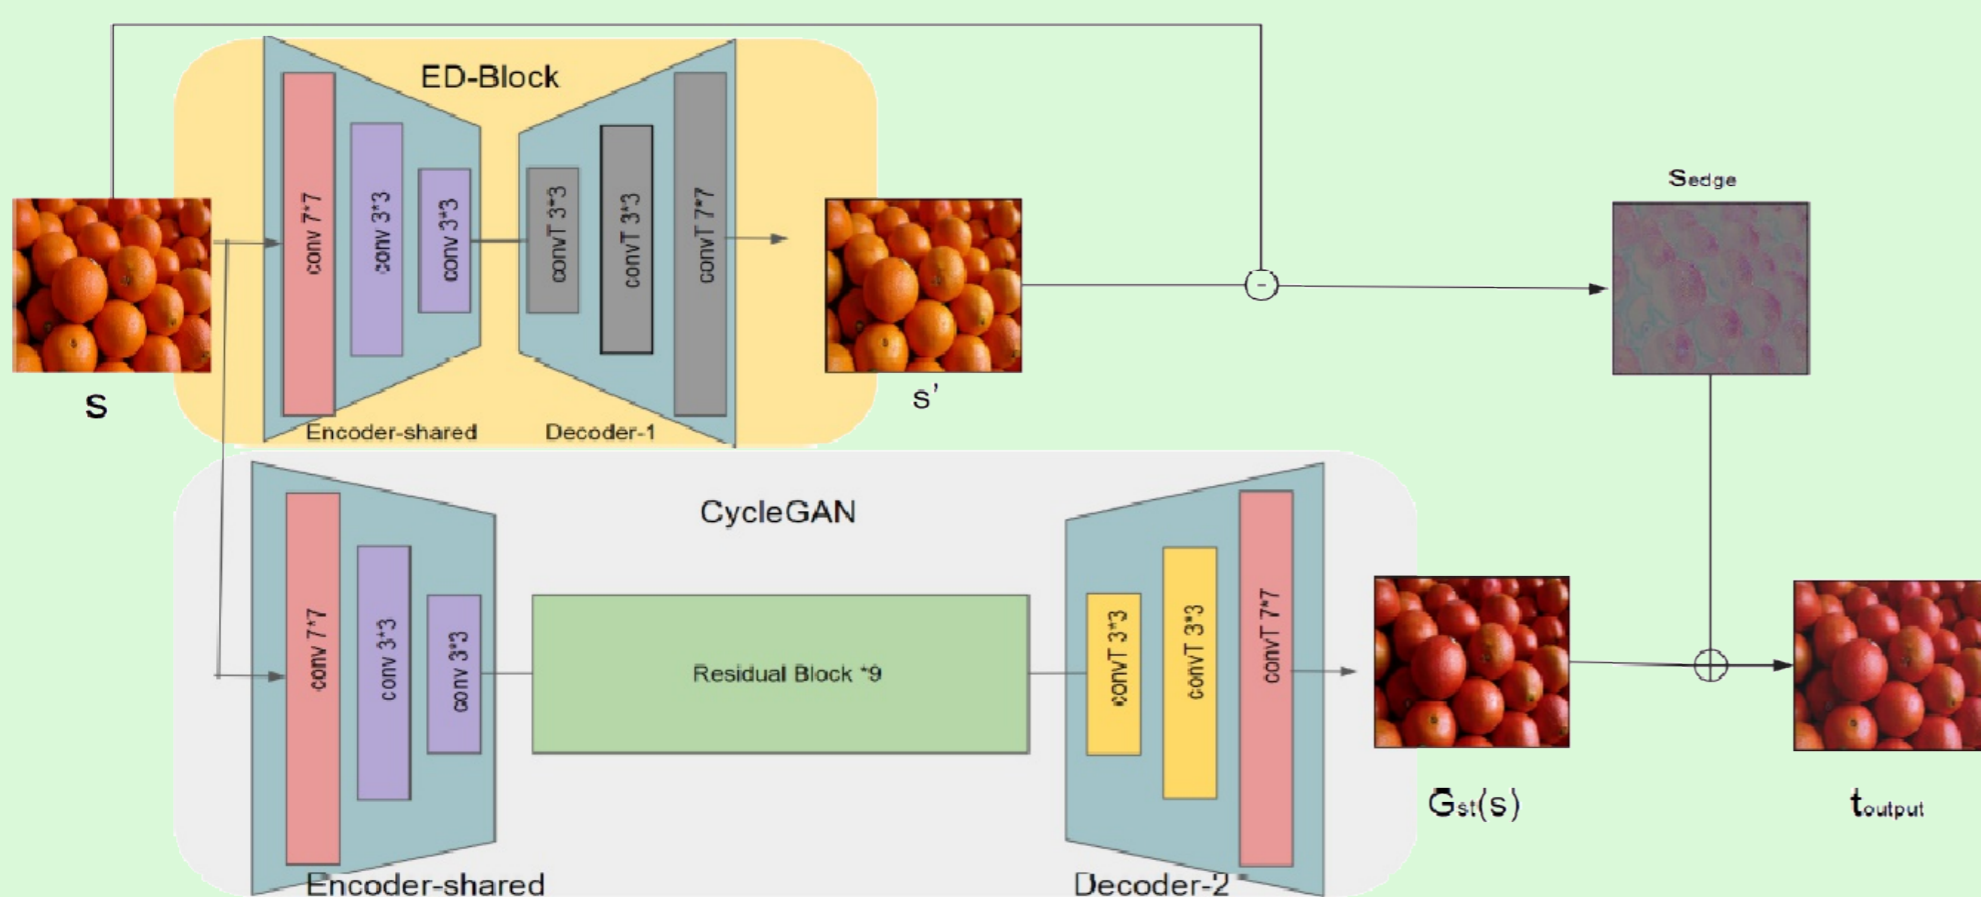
ED-Block

conv 7*7

conv 3*3

conv 3*3

convT 3*3

convT 3*3

convT 7*7

s

s'

Encoder-shared

Decoder-1

$S_{edge}$

-

CycleGAN

conv 7*7

conv 3*3

conv 3*3

Residual Block *9

convT 3*3

convT 3*3

convT 7*7

$G_{st}(s)$

$t_{output}$

Encoder-shared

Decoder-2